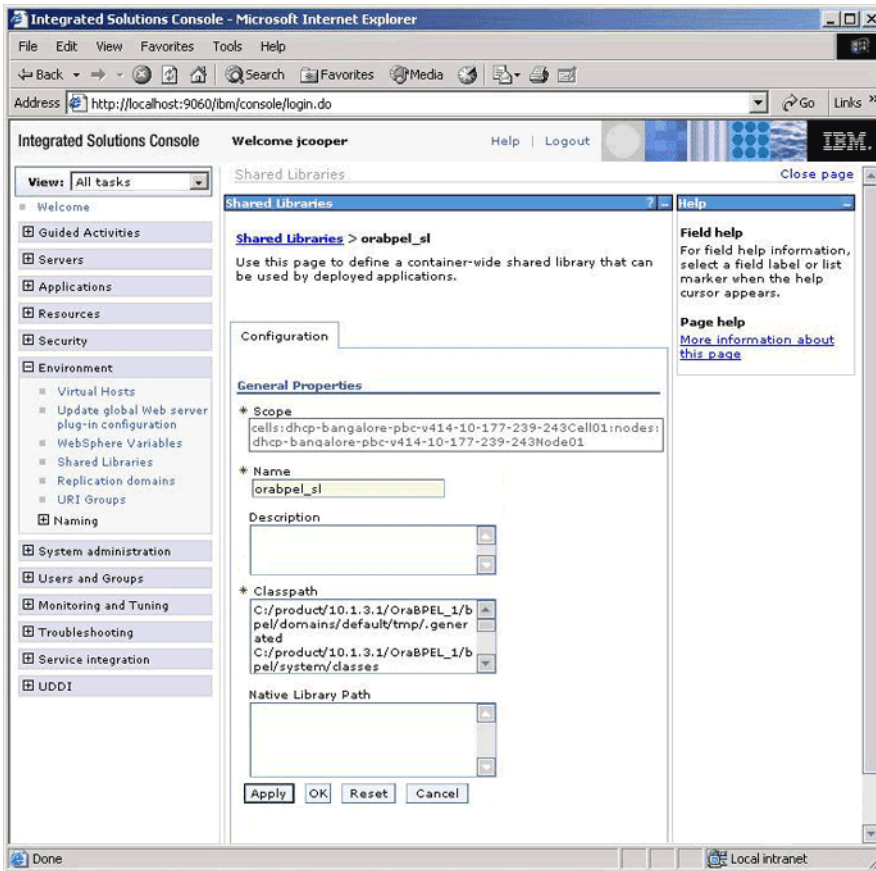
Integrated Solutions Console - Microsoft Internet Explorer

File Edit View Favorites Tools Help

Back Search Favorites Media

Address http://localhost:9060/ibm/console/login.do Go Links

Integrated Solutions Console Welcome jcooper Help | Logout IBM.

View: All tasks

Welcome

Guided Activities

Servers

Applications

Resources

Security

Environment

Virtual Hosts

Update global Web server plug-in configuration

WebSphere Variables

Shared Libraries

Replication domains

URI Groups

Naming

System administration

Users and Groups

Monitoring and Tuning

Troubleshooting

Service integration

UDDI

Shared Libraries Close page

Shared Libraries ? _

Shared Libraries > orabpel_sl

Use this page to define a container-wide shared library that can be used by deployed applications.

Configuration

General Properties

* Scope

cells:dhcp-bangalore-pbc-v414-10-177-239-243Cell01:nodes:dhcp-bangalore-pbc-v414-10-177-239-243Node01

* Name

orabpel_sl

Description

* Classpath

C:/product/10.1.3.1/OraBPEL_1/bpel/domains/default/tmp/.generated
C:/product/10.1.3.1/OraBPEL_1/bpel/system/classes

Native Library Path

Apply OK Reset Cancel

Help

Field help

For field help information, select a field label or list marker when the help cursor appears.

Page help

More information about this page

Done Local intranet